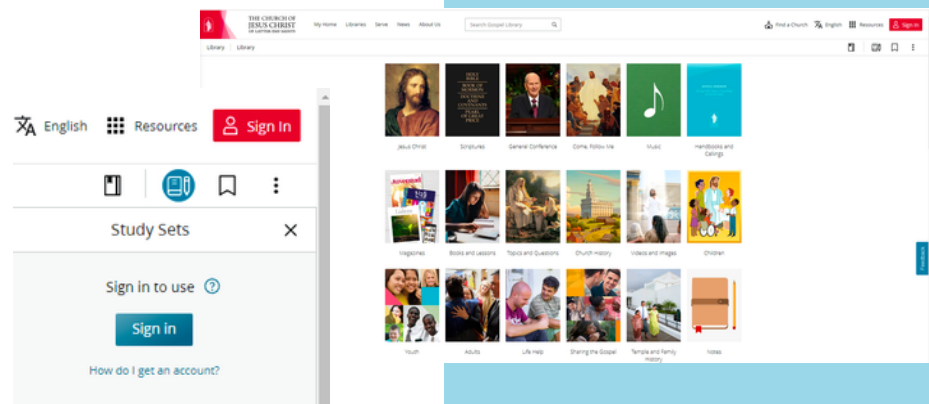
English Resources Sign In

Study Sets

Sign in to use

Sign in

How do I get an account?

THE CHURCH OF JESUS CHRIST OF LATTER-DAY SAINTS

My Home Libraries Serve News About Us

Search Gospel Library

Find a Church English Resources Sign In

Library Library

Jesus Christ

Scriptures

General Conference

Come, Follow Me

Music

Handbooks and Callings

Magazines

Books and Lessons

Topics and Questions

Church History

Videos and Images

Children

Youth

Adults

Life Help

Sharing the Gospel

Temple and Family History

Notes

Feedback